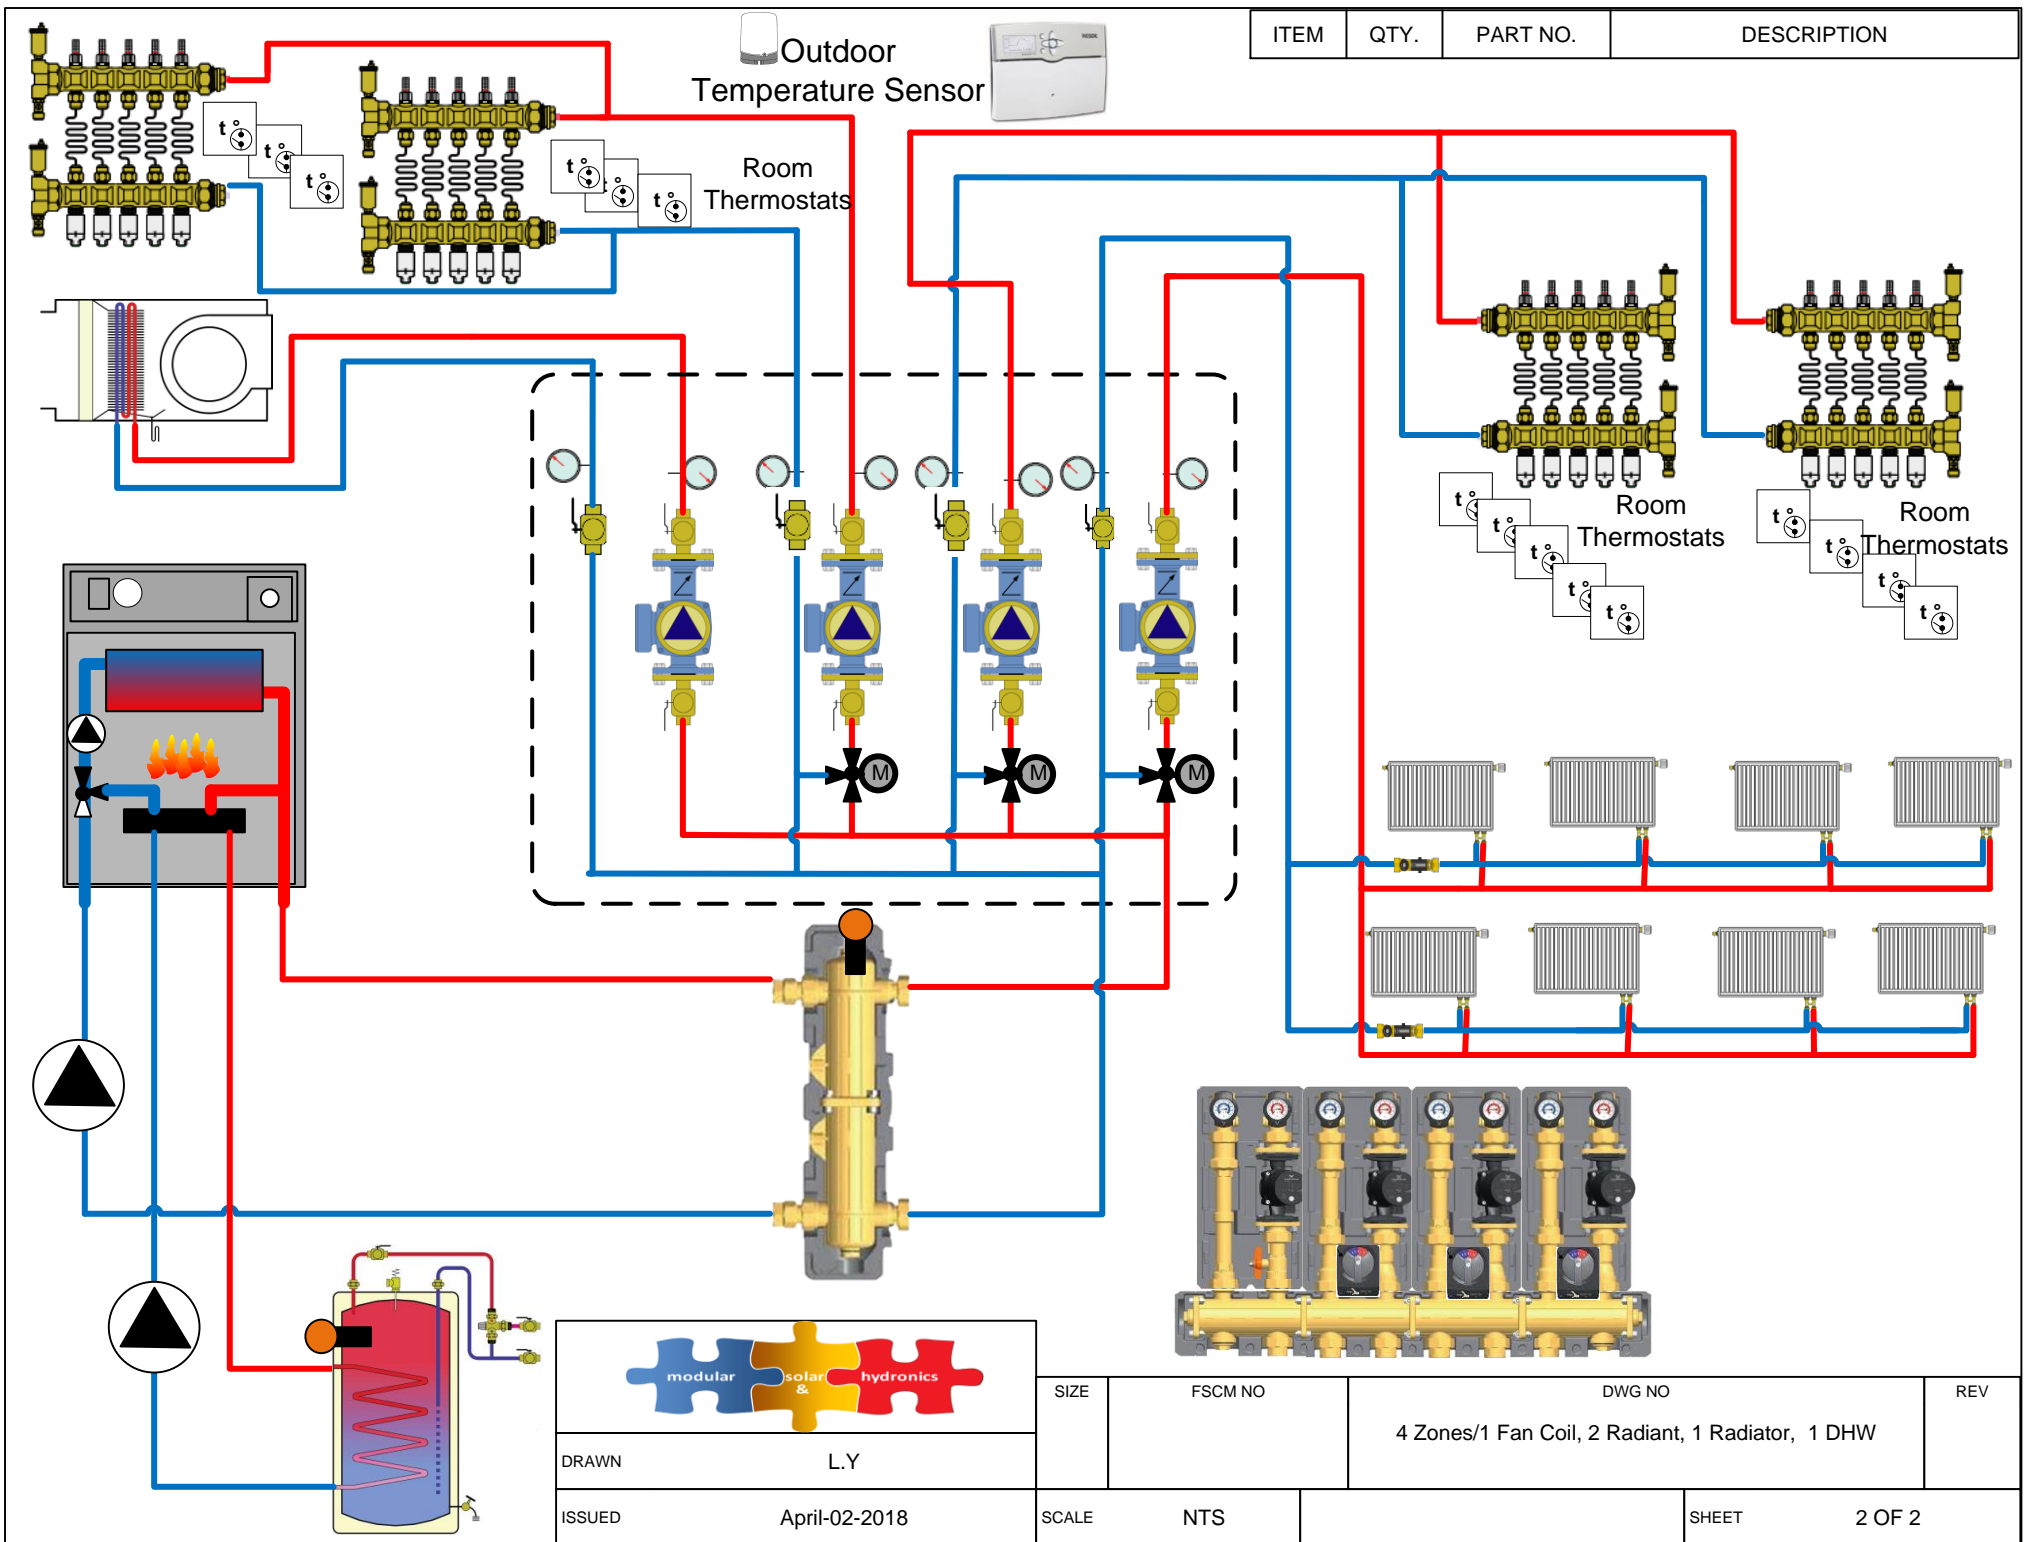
Outdoor Temperature Sensor

| ITEM | QTY. | PART NO. | DESCRIPTION |
|---|---|---|---|

Room Thermostats

t t t

t t t

Room Thermostats

t t t t t

Room Thermostats

t t t t

M M M

modular solar & hydronics

DRAWN L.Y

ISSUED April-02-2018

SIZE FSCM NO DWG NO REV

4 Zones/1 Fan Coil, 2 Radiant, 1 Radiator, 1 DHW

SCALE NTS SHEET 2 OF 2